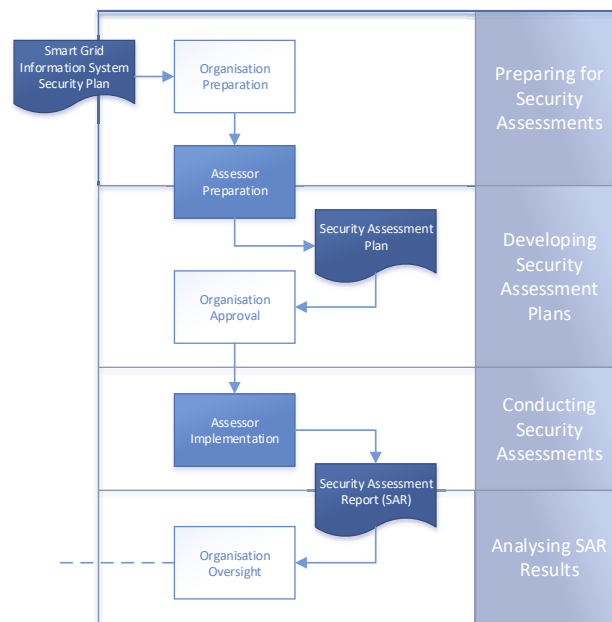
Smart Grid Information System Security Plan

Organisation Preparation

Preparing for Security Assessments

Assessor Preparation

Security Assessment Plan

Organisation Approval

Developing Security Assessment Plans

Assessor Implementation

Conducting Security Assessments

Security Assessment Report (SAR)

Organisation Oversight

Analysing SAR Results